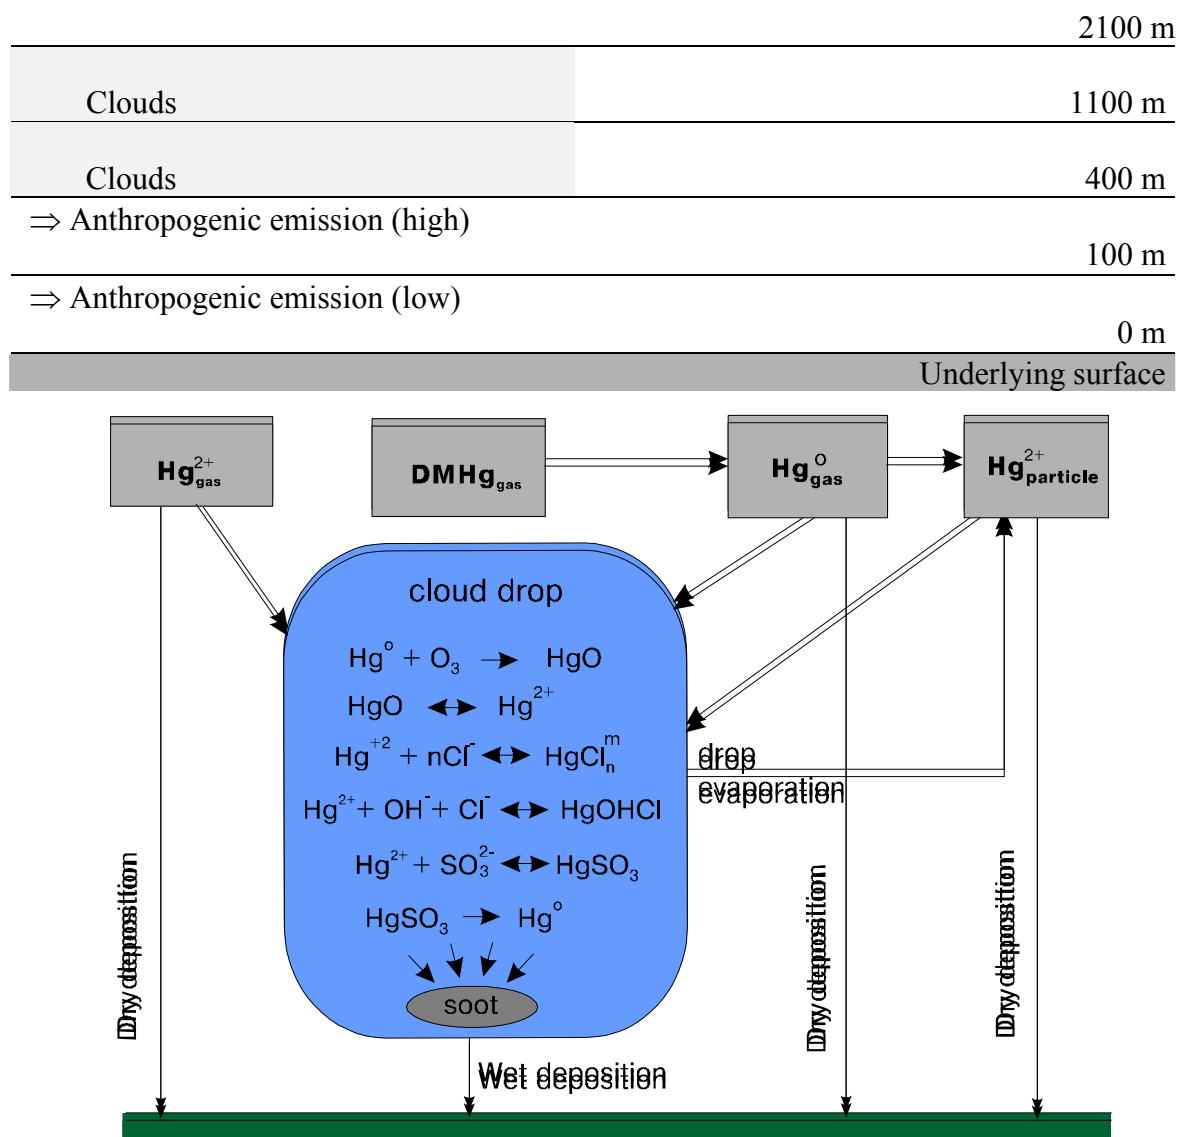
2100 m

Clouds 1100 m

Clouds 400 m

⇒ Anthropogenic emission (high)

100 m

⇒ Anthropogenic emission (low)

0 m

Underlying surface

$Hg^{2+}_{gas}$

$DMHg_{gas}$

$Hg^{o}_{gas}$

$Hg^{2+}_{particle}$

cloud drop

$Hg^{o} + O_3 \rightarrow HgO$

$HgO \leftrightarrow Hg^{2+}$

$Hg^{+2} + nCl^{-} \leftrightarrow HgCl_n^{m}$

$Hg^{2+} + OH^{-} + Cl^{-} \leftrightarrow HgOHCl$

$Hg^{2+} + SO_3^{2-} \leftrightarrow HgSO_3$

$HgSO_3 \rightarrow Hg^{o}$

soot

drop evaporation

Dry deposition

Dry deposition

Dry deposition

Wet deposition